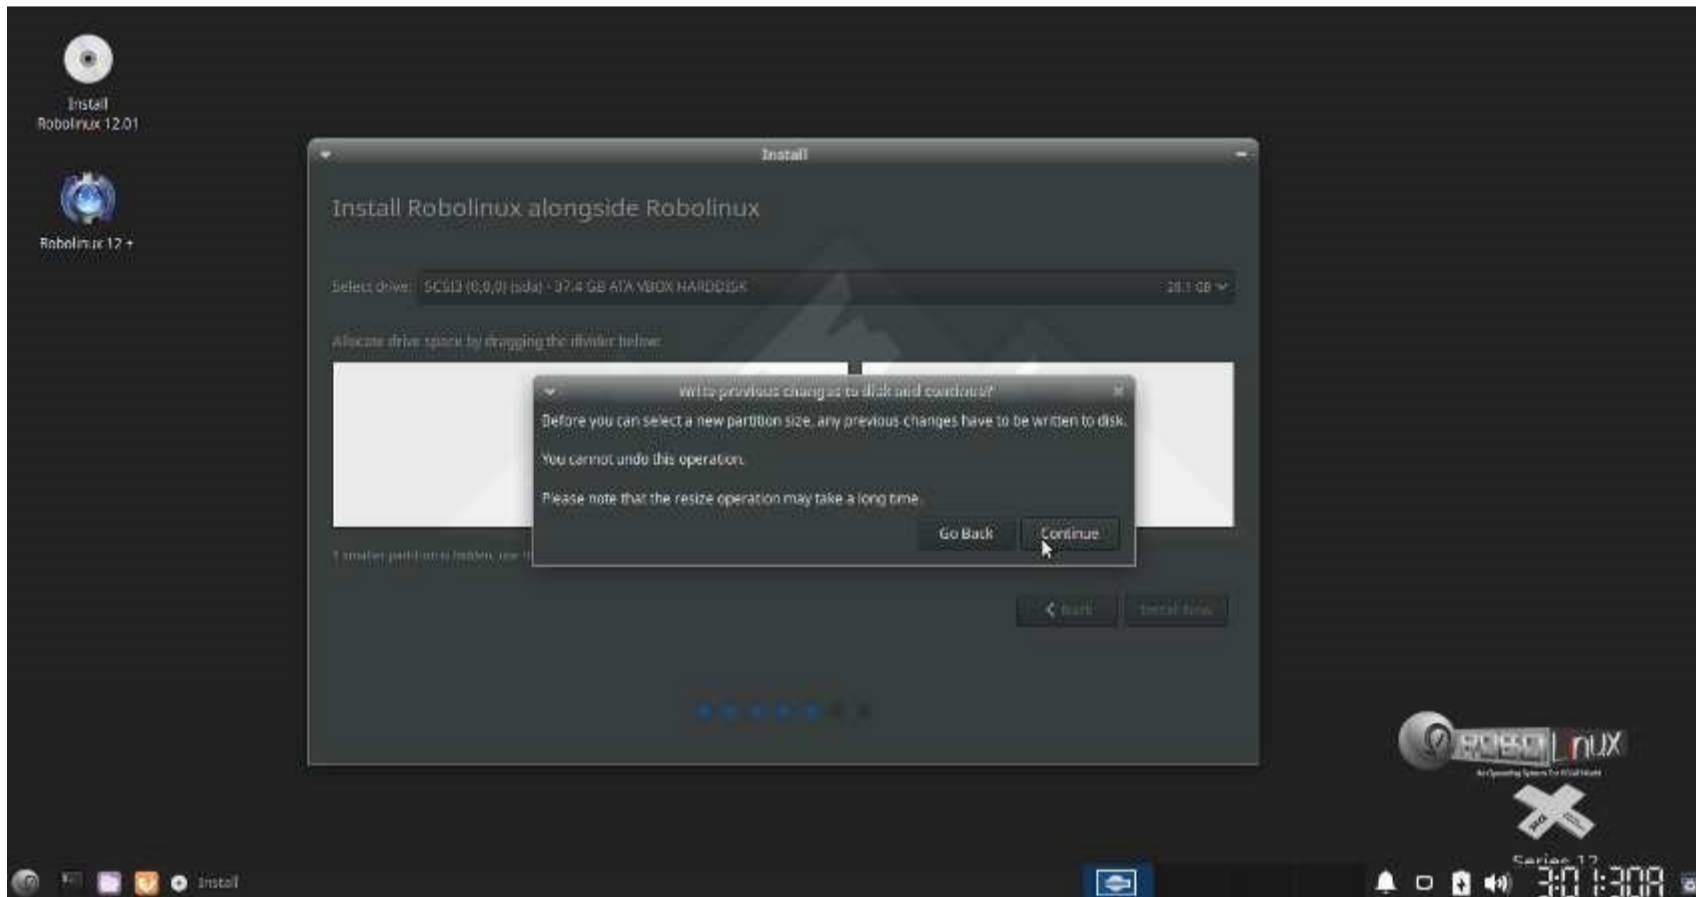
Install Robolinux 12.01

Robolinux 12 +

Install

Install Robolinux alongside Robolinux

Select drive: SCSI3 (0,0,0) (sda) - 37.4 GB ATA VBOX HARDDISK 28.1 GB

Allocate drive space by dragging the divider below:

Write previous changes to disk and continue?

Before you can select a new partition size, any previous changes have to be written to disk.

You cannot undo this operation.

Please note that the resize operation may take a long time.

Go Back Continue

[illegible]

Back Install Now

Install

ROBO Linux

Series 12

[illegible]